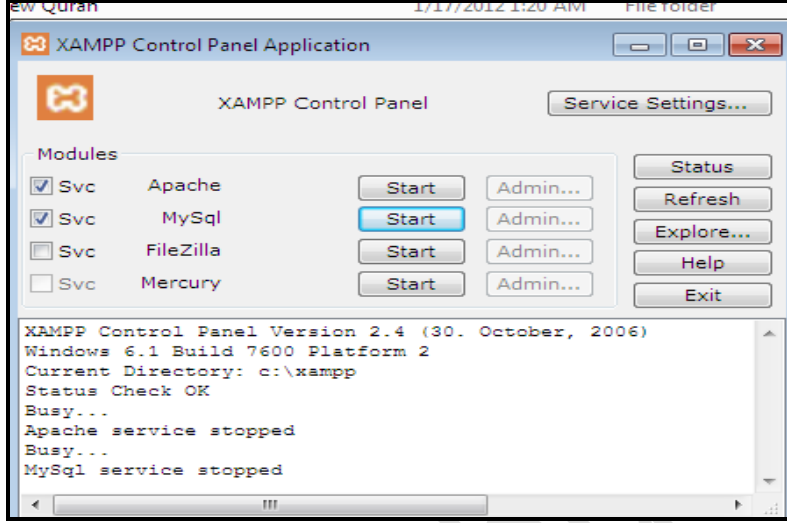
ew Quran 1/17/2012 1:20 AM File folder

XAMPP Control Panel Application

XAMPP Control Panel

Service Settings...

Modules

Svc Apache Start Admin...

Svc MySql Start Admin...

Svc FileZilla Start Admin...

Svc Mercury Start Admin...

Status

Refresh

Explore...

Help

Exit

XAMPP Control Panel Version 2.4 (30. October, 2006)
Windows 6.1 Build 7600 Platform 2
Current Directory: c:\xampp
Status Check OK
Busy...
Apache service stopped
Busy...
MySql service stopped